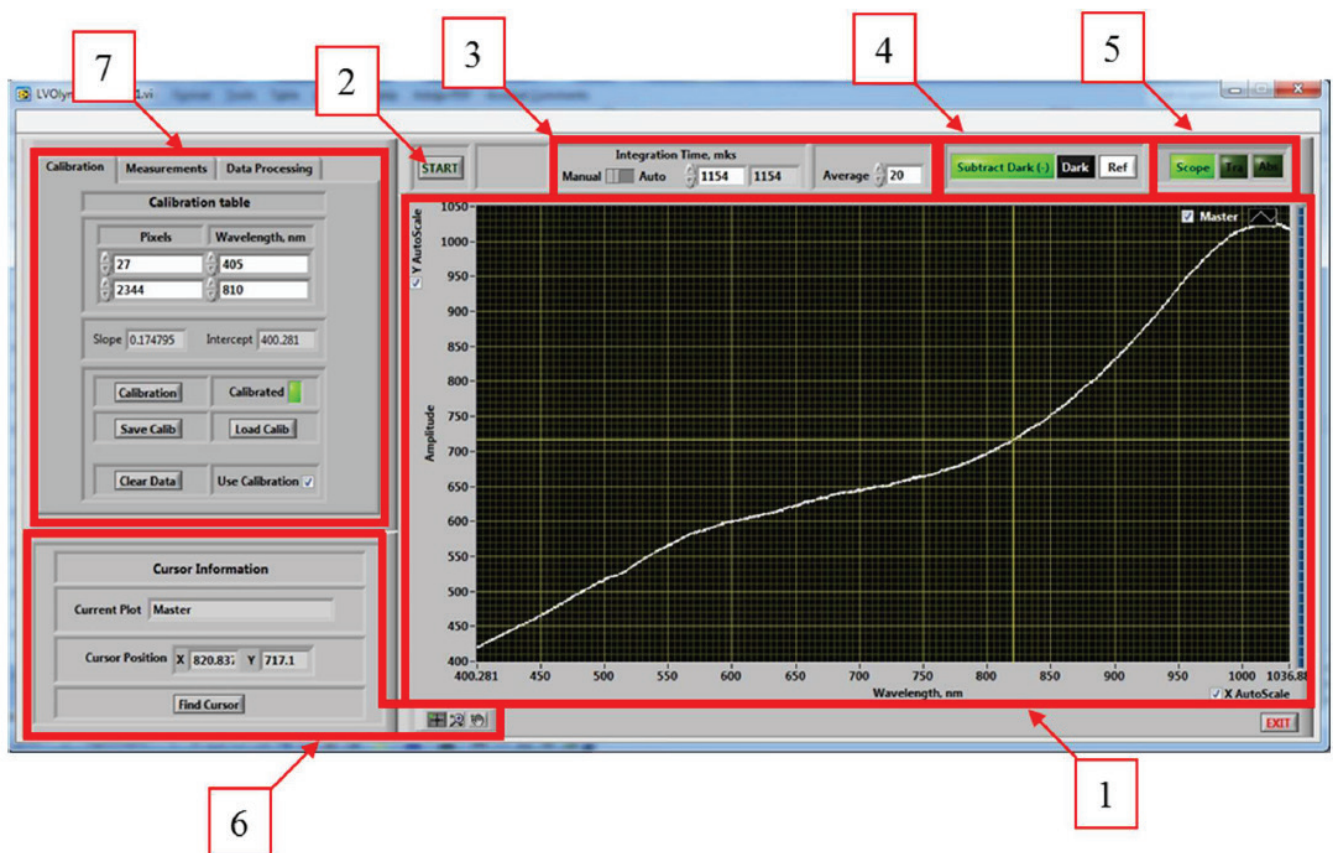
7 2 3 4 5

LVOlym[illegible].vi

Calibration Measurements Data Processing

Calibration table

| Pixels | Wavelength, nm |
|---|---|
| 27 | 405 |
| 2344 | 810 |

Slope 0.174795 Intercept 400.281

Calibration Calibrated

Save Calib Load Calib

Clear Data Use Calibration

START

Integration Time, mks
Manual Auto 1154 1154

Average 20

Subtract Dark (-) Dark Ref

Scope Tra Abs

Y AutoScale

Master

Amplitude

1050 1000 950 900 850 800 750 700 650 600 550 500 450 400

400.281 450 500 550 600 650 700 750 800 850 900 950 1000 1036.88

Wavelength, nm

X AutoScale

Cursor Information

Current Plot Master

Cursor Position X 820.837 Y 717.1

Find Cursor

EXIT

6 1